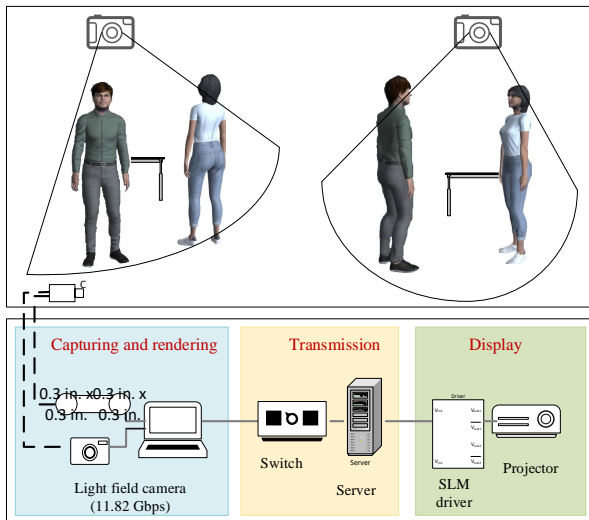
C

Capturing and rendering

0.3 in. x0.3 in. x
0.3 in. 0.3 in.

Light field camera
(11.82 Gbps)

Transmission

Switch

Server

Server

Display

Driver

$V_{DD}$

$V_{out1}$

$V_{out2}$

$V_{out3}$

$V_{out4}$

$V_{SS}$

SLM
driver

Projector